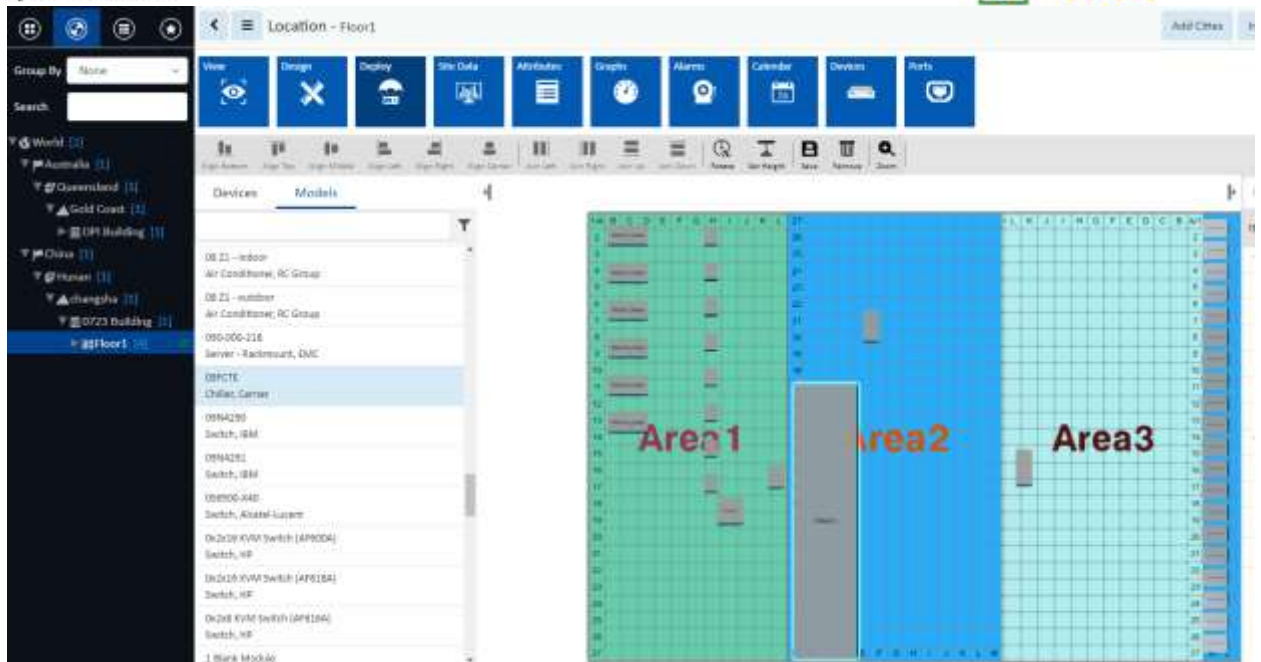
Location - Floor1

Add Cities

Group By None

Search

World [1]
Australia [1]
Queensland [1]
Gold Coast [1]
DPI Building [1]
China [1]
Hunan [1]
changsha [1]
0723 Building [1]
Floor1 [4]

View
Design
Deploy
Site Data
Attributes
Graphs
Alarms
Calendar
Devices
Ports

Rotate
Set Height
Save
Remove
Zoom

Devices
Models

08 Z1 - indoor
Air Conditioner, RC Group

08 Z1 - outdoor
Air Conditioner, RC Group

090-000-216
Server - Rackmount, EMC

09FCTE
Chiller, Carrier

09N4290
Switch, IBM

09N4291
Switch, IBM

0S6900-X40
Switch, Alcatel-Lucent

0x2x16 KVM Switch (AF600A)
Switch, HP

0x2x16 KVM Switch (AF618A)
Switch, HP

0x2x8 KVM Switch (AF616A)
Switch, HP

1 Blank Module

Area1
Area2
Area3